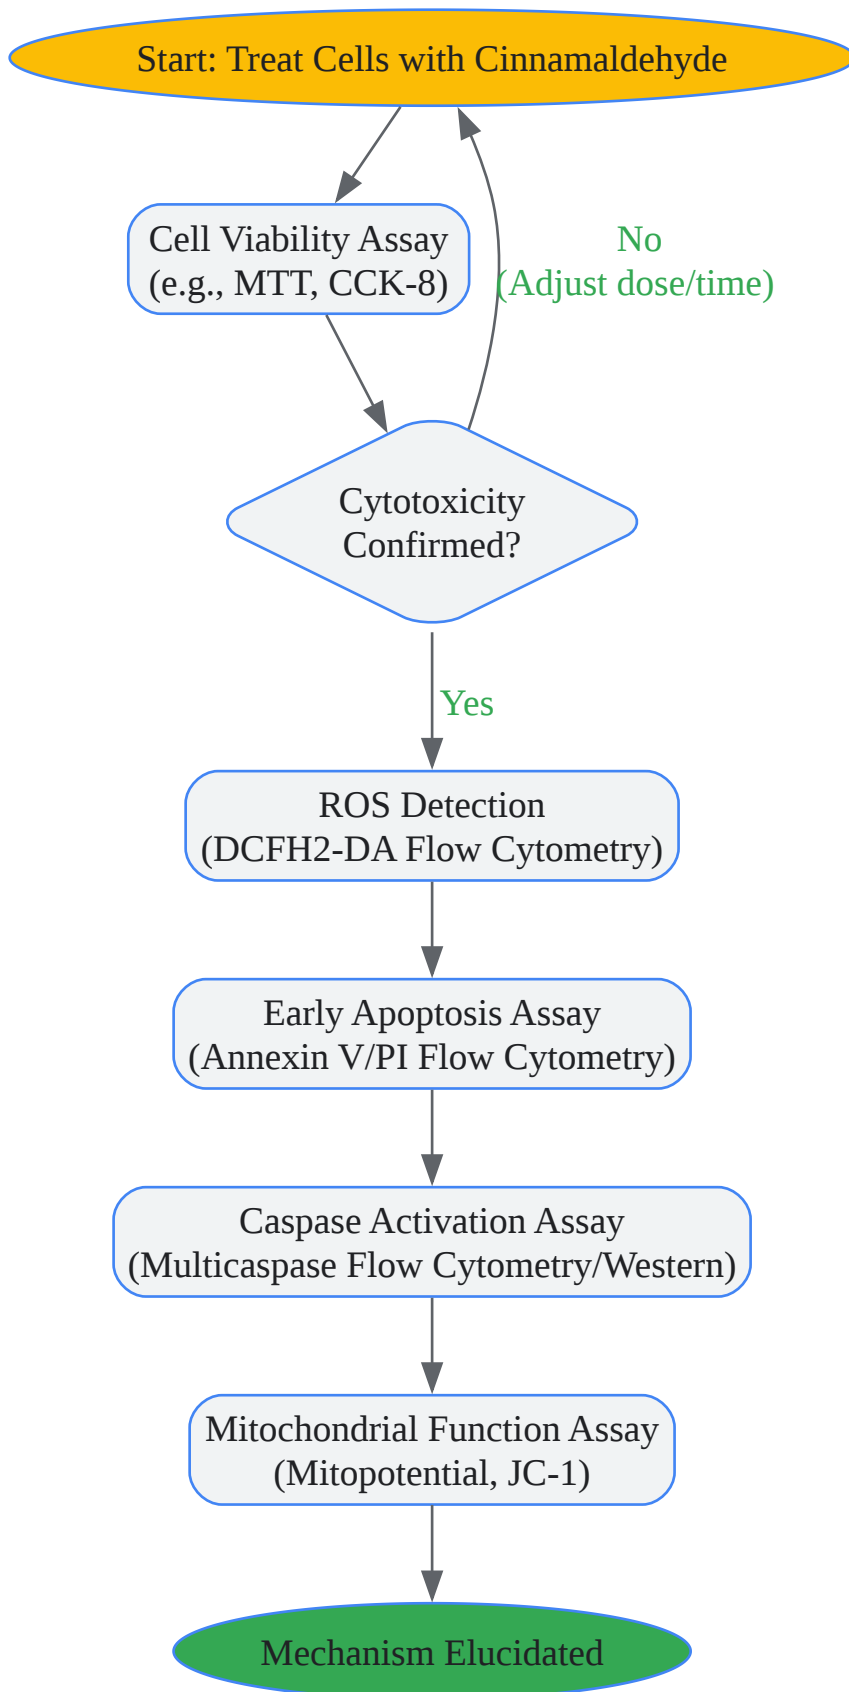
Start: Treat Cells with Cinnamaldehyde

Cell Viability Assay
(e.g., MTT, CCK-8)

No
(Adjust dose/time)

Cytotoxicity
Confirmed?

Yes

ROS Detection
(DCFH2-DA Flow Cytometry)

Early Apoptosis Assay
(Annexin V/PI Flow Cytometry)

Caspase Activation Assay
(Multicaspase Flow Cytometry/Western)

Mitochondrial Function Assay
(Mitopotential, JC-1)

Mechanism Elucidated